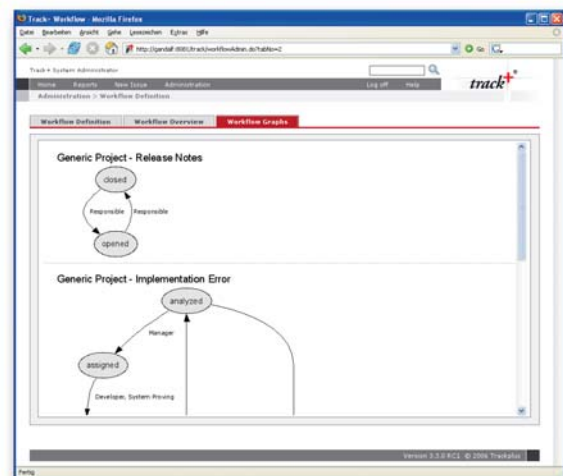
Track+ Workflow - Mozilla Firefox

Datei Bearbeiten Ansicht Gehe Lesezeichen Extras Hilfe

http://gandalf:8080/track/workflowAdmin.do?tabNo=2

Track+ System Administrator

Home Reports New Issue Administration Log off Help

track+

Administration > Workflow Definition

Workflow Definition Workflow Overview Workflow Graphs

Generic Project - Release Notes

closed

Responsible

Responsible

opened

Generic Project - Implementation Error

analyzed

Manager

assigned

Developer, System Proving

Version 3.3.0 RC1 © 2006 Trackplus

Fertig